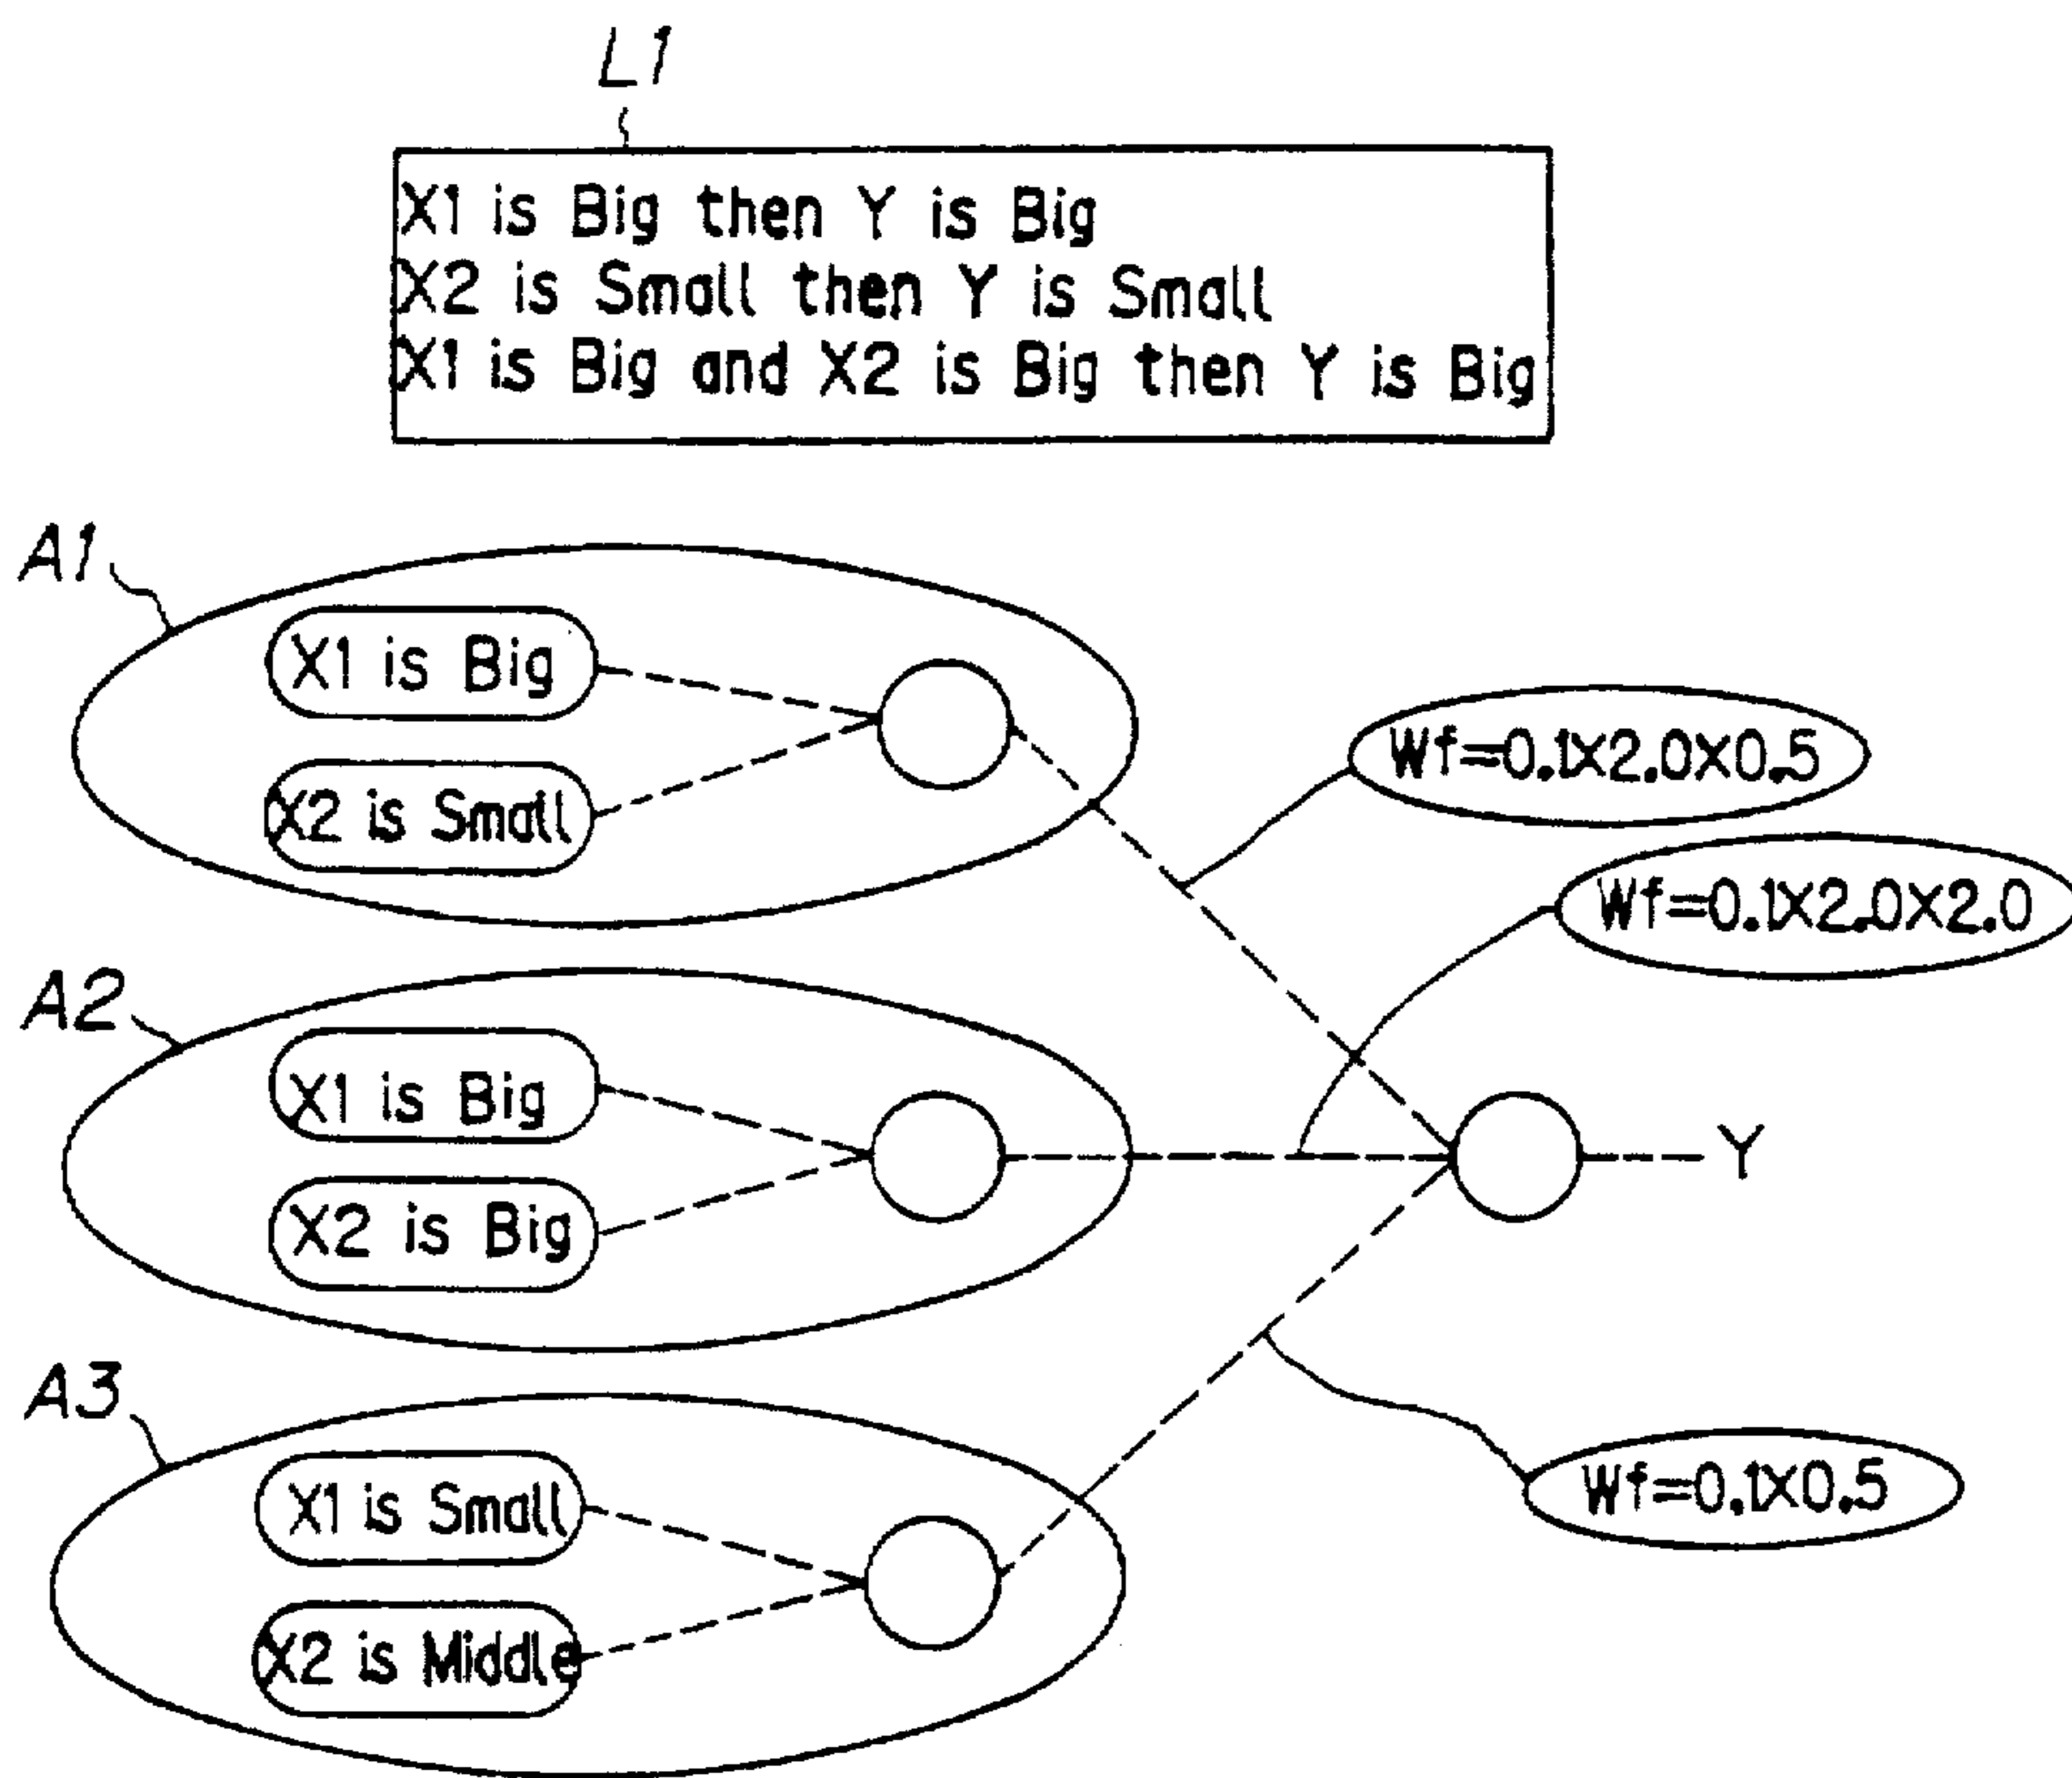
L1

X1 is Big then Y is Big
X2 is Small then Y is Small
X1 is Big and X2 is Big then Y is Big

A1

X1 is Big

X2 is Small

Wf=0.1X2.0X0.5

Wf=0.1X2.0X2.0

A2

X1 is Big

X2 is Big

Y

A3

X1 is Small

X2 is Middle

Wf=0.1X0.5